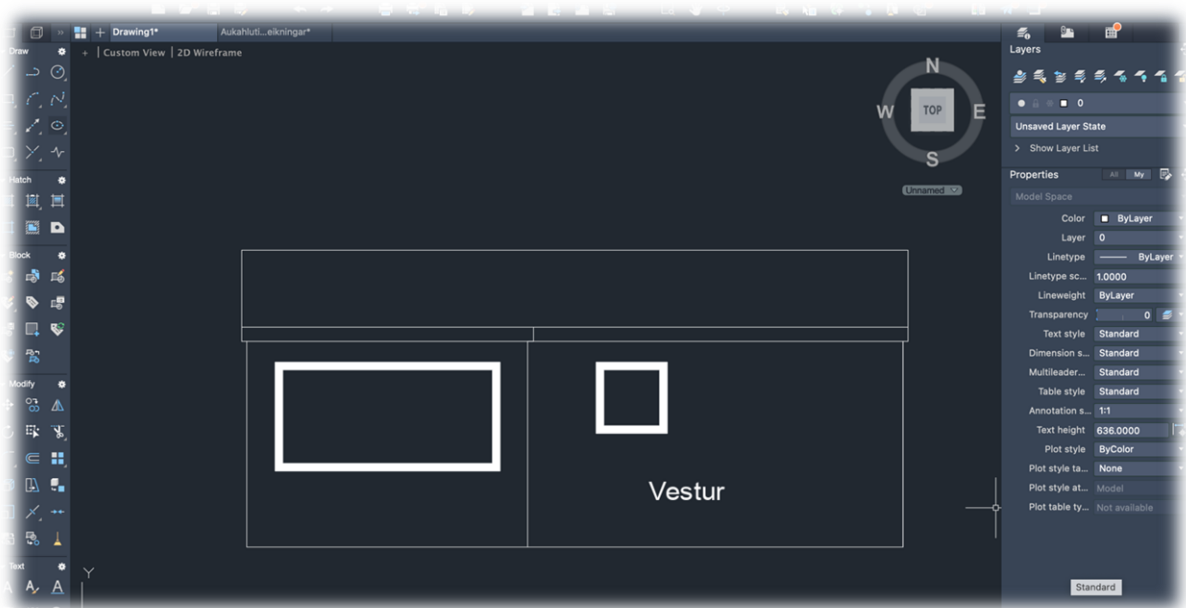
Drawing1*
Aukahluti...eikningar*
Draw
Hatch
Block
Modify
Text
+ | Custom View | 2D Wireframe
N
W
TOP
E
S
Unnamed
Vestur
Y
Layers
0
Unsaved Layer State
> Show Layer List
Properties
All
My
Model Space

| | |
|---|---|
| Color | ByLayer |
| Layer | 0 |
| Linetype | ByLayer |
| Linetype sc... | 1.0000 |
| Lineweight | ByLayer |
| Transparency | 0 |
| Text style | Standard |
| Dimension s... | Standard |
| Multileader... | Standard |
| Table style | Standard |
| Annotation s... | 1:1 |
| Text height | 636.0000 |
| Plot style | ByColor |
| Plot style ta... | None |
| Plot style at... | Model |
| Plot table ty... | Not available |

Standard